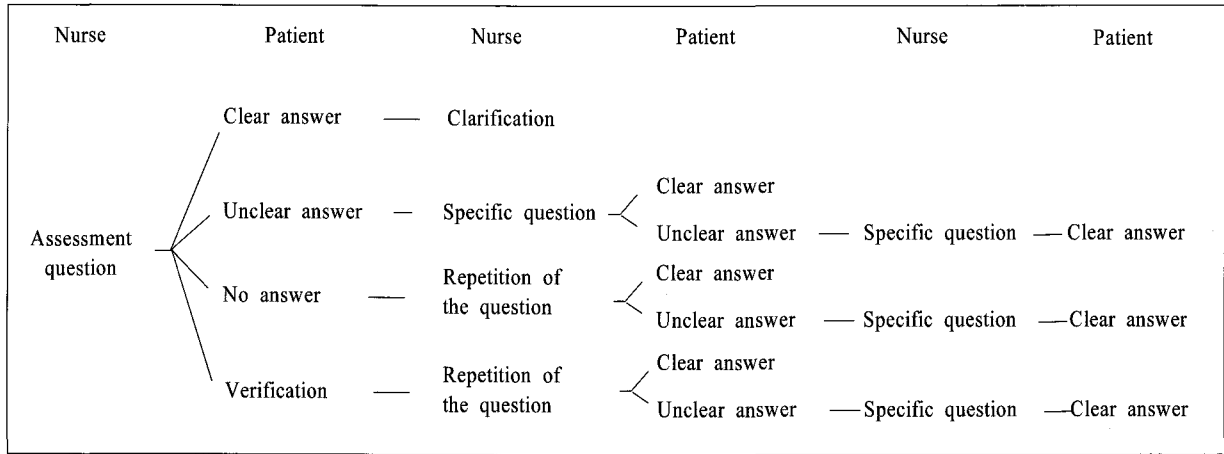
Nurse Patient Nurse Patient Nurse Patient

Assessment question

Clear answer — Clarification

Unclear answer — Specific question — Clear answer
Unclear answer — Specific question — Clear answer

No answer — Repetition of the question — Clear answer
Unclear answer — Specific question — Clear answer

Verification — Repetition of the question — Clear answer
Unclear answer — Specific question — Clear answer